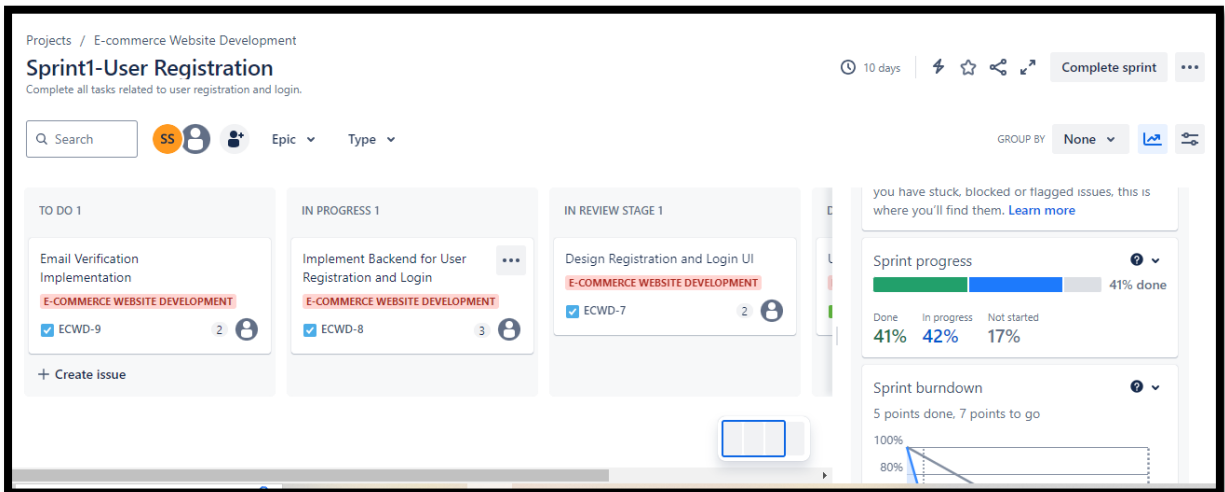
Projects / E-commerce Website Development

Sprint1-User Registration

Complete all tasks related to user registration and login.

10 days

Complete sprint

Search

SS

Epic

Type

GROUP BY None

TO DO 1

Email Verification Implementation

E-COMMERCE WEBSITE DEVELOPMENT

ECWD-9 2

+ Create issue

IN PROGRESS 1

Implement Backend for User Registration and Login

E-COMMERCE WEBSITE DEVELOPMENT

ECWD-8 3

IN REVIEW STAGE 1

Design Registration and Login UI

E-COMMERCE WEBSITE DEVELOPMENT

ECWD-7 2

you have stuck, blocked or flagged issues, this is where you'll find them. Learn more

Sprint progress

41% done

Done 41%

In progress 42%

Not started 17%

Sprint burndown

5 points done, 7 points to go

100%

80%